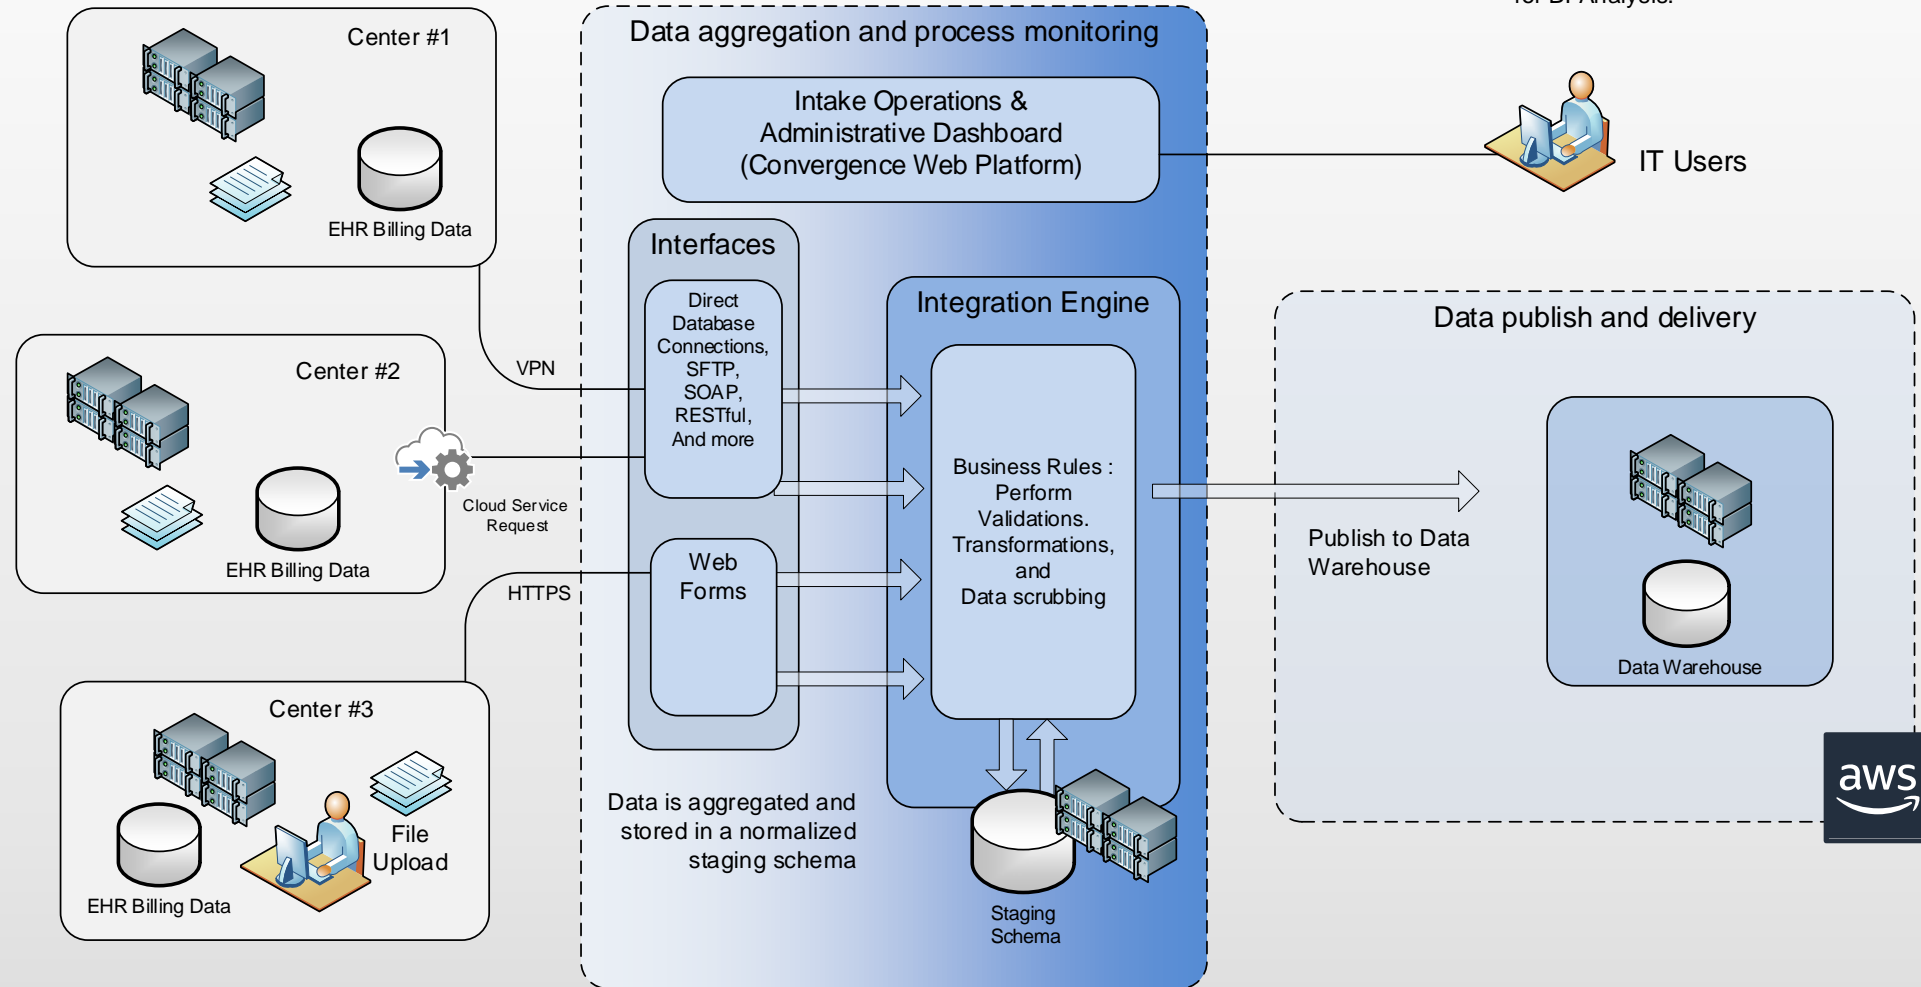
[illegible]

Center #1

EHR Billing Data

Data aggregation and process monitoring

Intake Operations & Administrative Dashboard (Convergence Web Platform)

IT Users

Interfaces

Direct Database Connections, SFTP, SOAP, RESTful, And more

Integration Engine

Center #2

VPN

Cloud Service Request

EHR Billing Data

Business Rules : Perform Validations. Transformations, and Data scrubbing

Data publish and delivery

Publish to Data Warehouse

Data Warehouse

HTTPS

Web Forms

Center #3

File Upload

EHR Billing Data

Data is aggregated and stored in a normalized staging schema

Staging Schema

aws